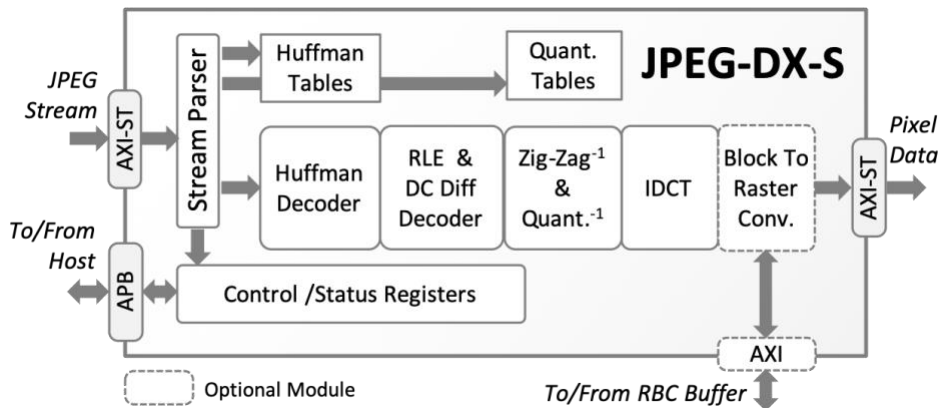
JPEG-DX-S

JPEG Stream

AXI-ST

Stream Parser

Huffman Tables

Quant. Tables

Huffman Decoder

RLE & DC Diff Decoder

Zig-Zag$^{-1}$ & Quant.$^{-1}$

IDCT

Block To Raster Conv.

AXI-ST

Pixel Data

To/From Host

APB

Control /Status Registers

AXI

Optional Module

To/From RBC Buffer